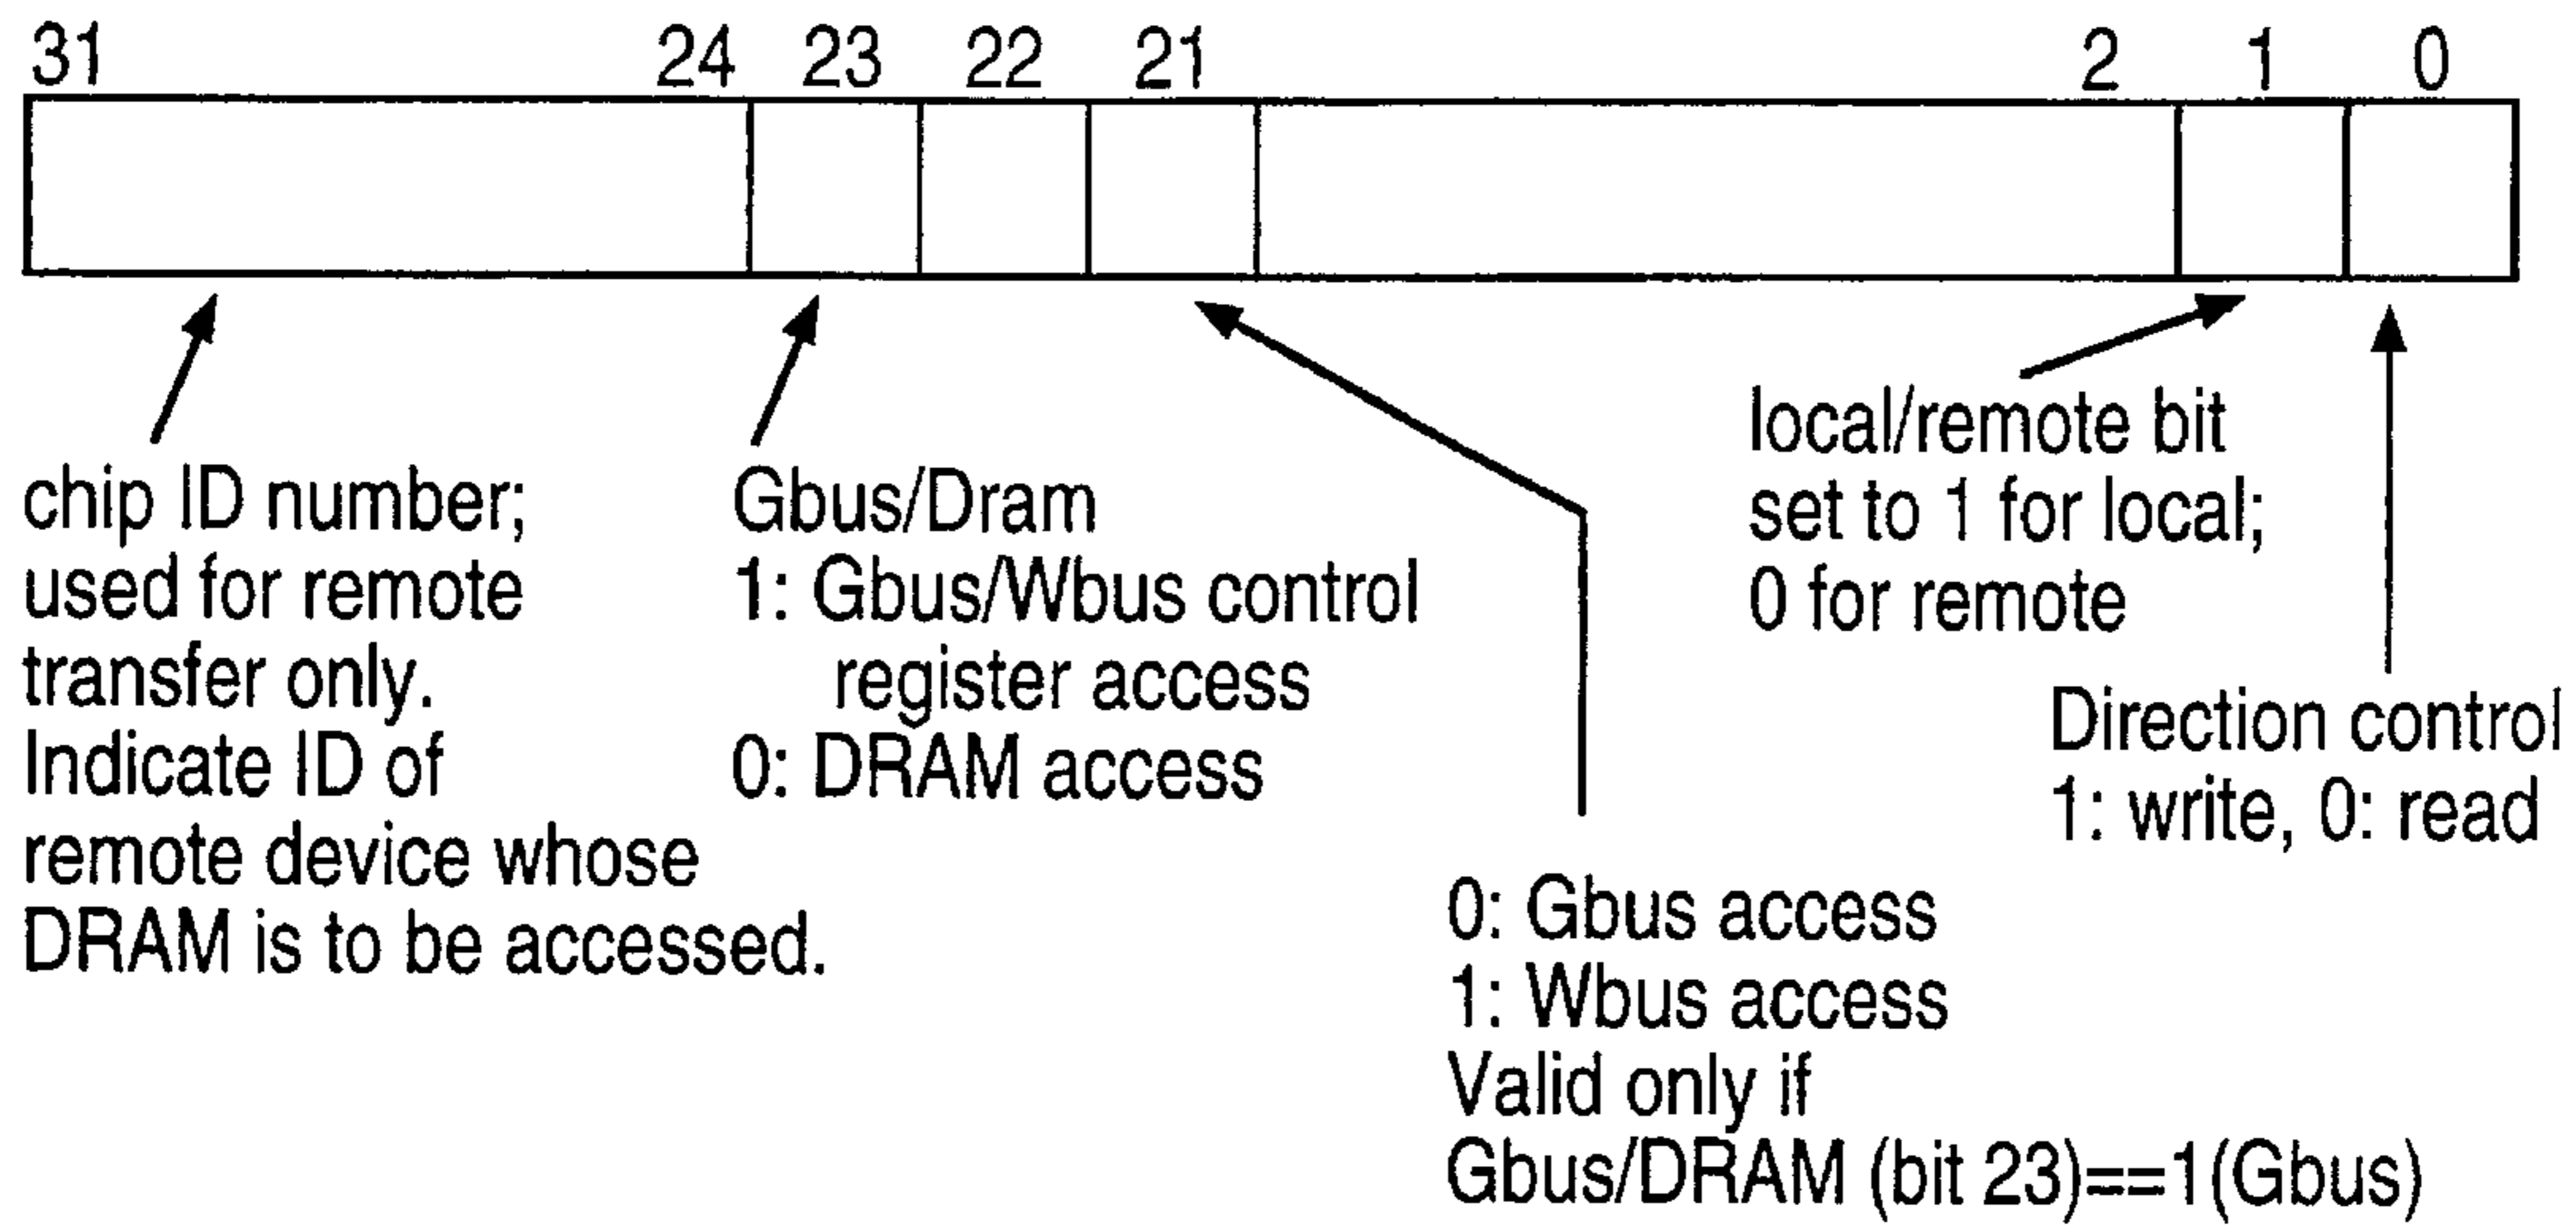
31 24 23 22 21 2 1 0

chip ID number; used for remote transfer only. Indicate ID of remote device whose DRAM is to be accessed.

Gbus/Dram
1: Gbus/Wbus control register access
0: DRAM access

0: Gbus access
1: Wbus access
Valid only if Gbus/DRAM (bit 23)==1(Gbus)

local/remote bit set to 1 for local; 0 for remote

Direction control
1: write, 0: read